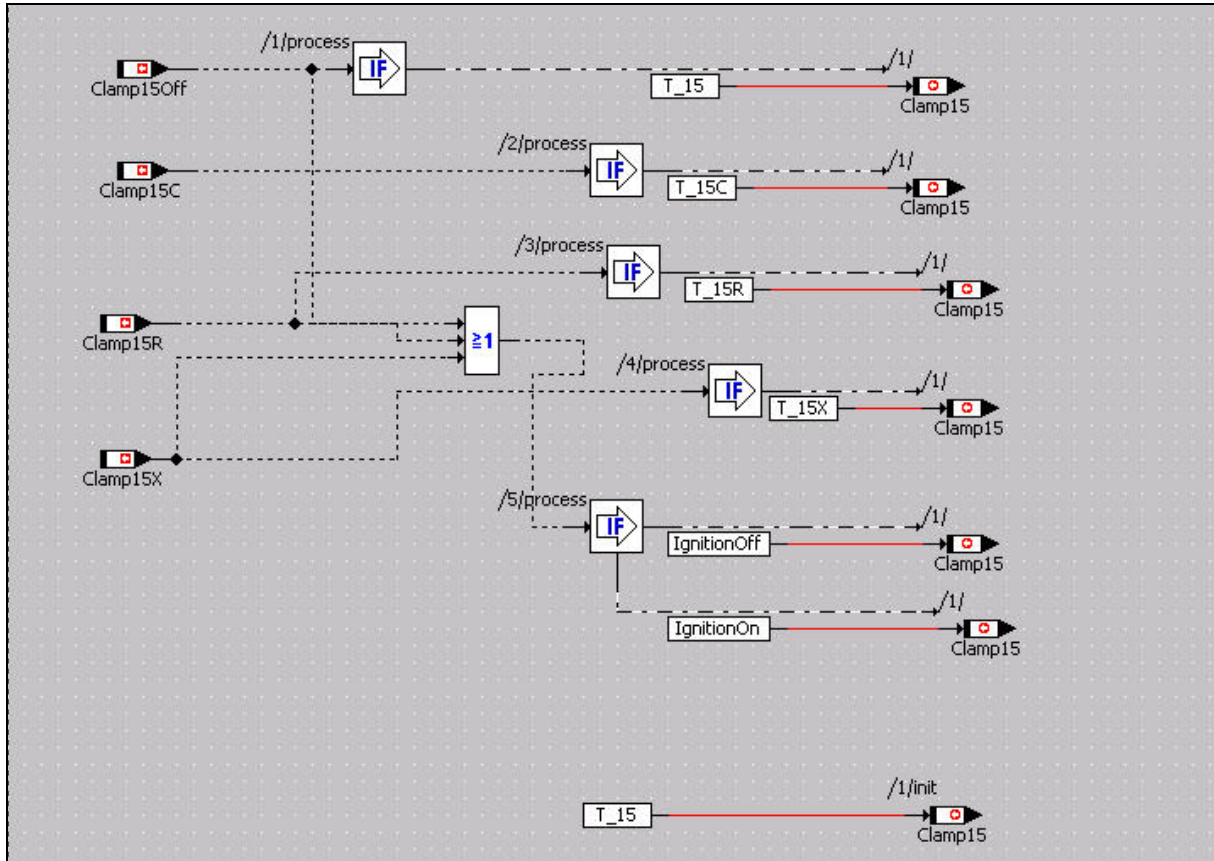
/1/process
Clamp15Off
IF
/1/
T_15
Clamp15

/2/process
Clamp15C
IF
/1/
T_15C
Clamp15

/3/process
IF
/1/
T_15R
Clamp15

Clamp15R
≥1

/4/process
IF
/1/
T_15X
Clamp15

Clamp15X

/5/process
IF
/1/
IgnitionOff
Clamp15
/1/
IgnitionOn
Clamp15

/1/init
T_15
Clamp15